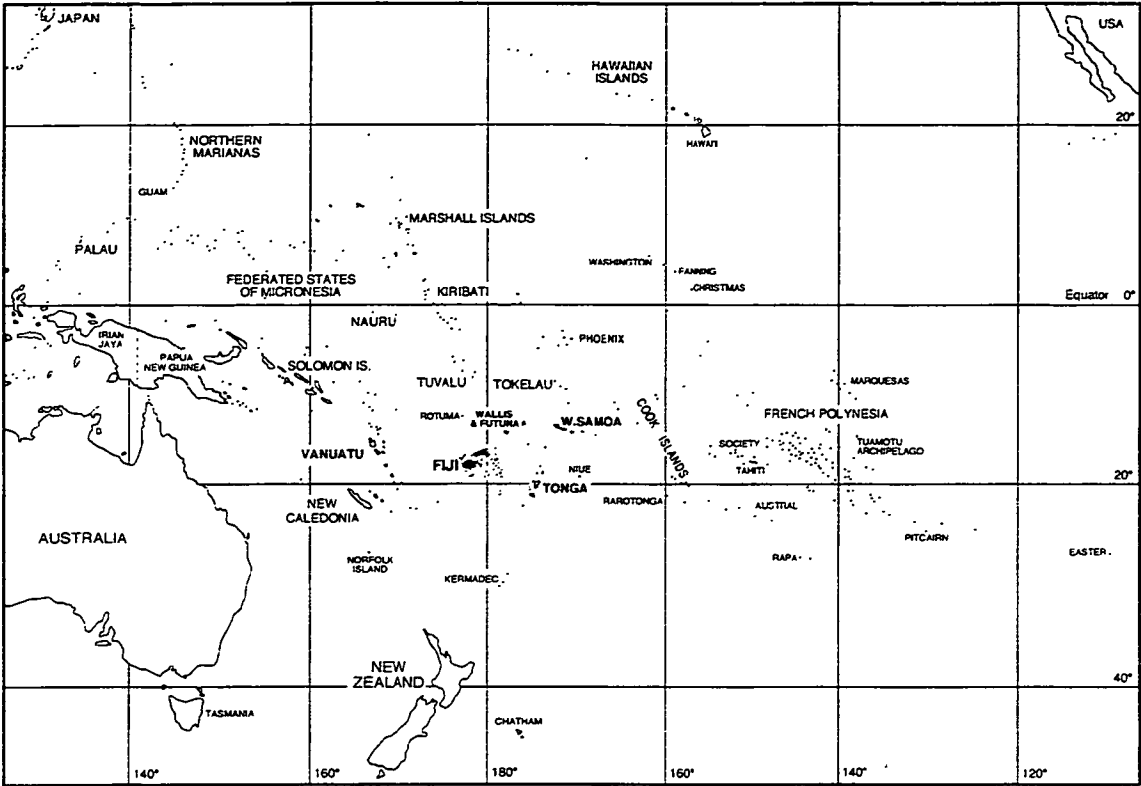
JAPAN

USA

HAWAIIAN ISLANDS

HAWAII

20°

NORTHERN MARIANAS

GUAM

MARSHALL ISLANDS

PALAU

WASHINGTON

FANNING

CHRISTMAS

FEDERATED STATES OF MICRONESIA

KIRIBATI

Equator 0°

NAURU

PHOENIX

IRIAN JAYA

PAPUA NEW GUINEA

SOLOMON IS.

MARQUESAS

TUVALU

TOKELAU

ROTUMA

WALLIS & FUTUNA

W.SAMOA

COOK ISLANDS

FRENCH POLYNESIA

SOCIETY

TAHITI

TUAMOTU ARCHIPELAGO

VANUATU

FIJI

NIUE

20°

TONGA

RAROTONGA

AUSTRAL

NEW CALEDONIA

PITCAIRN

AUSTRALIA

NORFOLK ISLAND

RAPA

EASTER

KERMADEC

NEW ZEALAND

40°

TASMANIA

CHATHAM

140°

160°

180°

160°

140°

120°